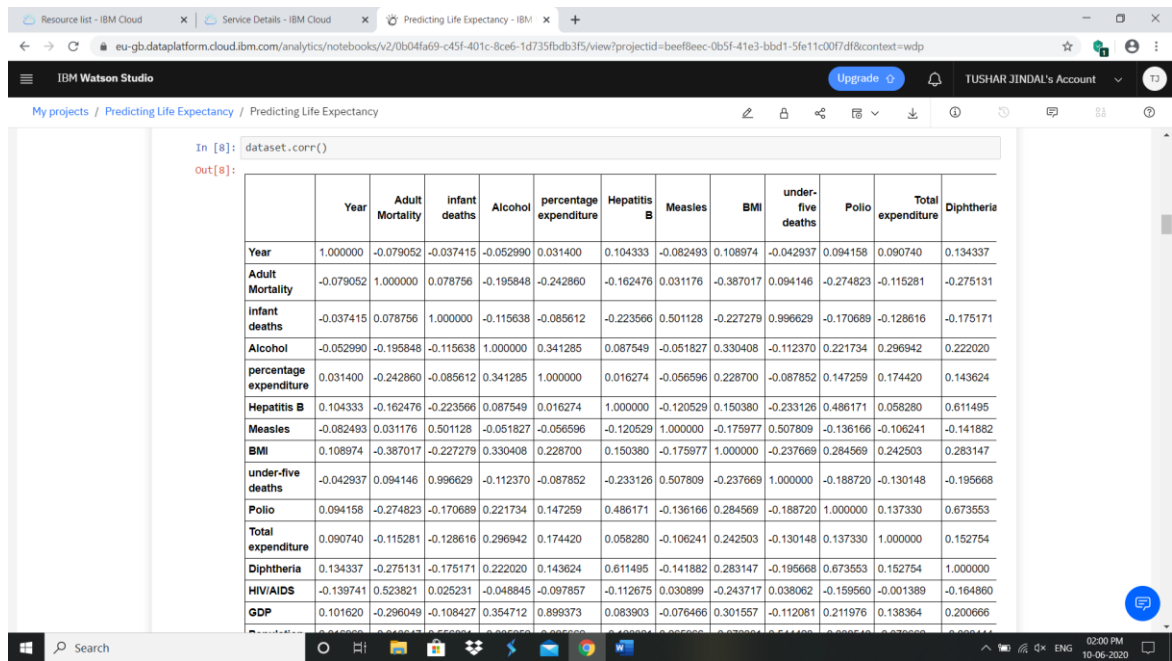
Resource list - IBM Cloud | Service Details - IBM Cloud | Predicting Life Expectancy - IBM

eu-gb.dataplatform.cloud.ibm.com/analytics/notebooks/v2/0b04fa69-c45f-401c-8ce6-1d735fbdb3f5/view?projectid=beef8eec-0b5f-41e3-bbd1-5fe11c00f7df&context=wdp

IBM Watson Studio | Upgrade | TUSHAR JINDAL's Account | TJ

My projects / Predicting Life Expectancy / Predicting Life Expectancy

In [8]: dataset.corr()

Out[8]:

| | Year | Adult Mortality | infant deaths | Alcohol | percentage expenditure | Hepatitis B | Measles | BMI | under-five deaths | Polio | Total expenditure | Diphtheria |
|---|---|---|---|---|---|---|---|---|---|---|---|---|
| Year | 1.000000 | -0.079052 | -0.037415 | -0.052990 | 0.031400 | 0.104333 | -0.082493 | 0.108974 | -0.042937 | 0.094158 | 0.090740 | 0.134337 |
| Adult Mortality | -0.079052 | 1.000000 | 0.078756 | -0.195848 | -0.242860 | -0.162476 | 0.031176 | -0.387017 | 0.094146 | -0.274823 | -0.115281 | -0.275131 |
| infant deaths | -0.037415 | 0.078756 | 1.000000 | -0.115638 | -0.085612 | -0.223566 | 0.501128 | -0.227279 | 0.996629 | -0.170689 | -0.128616 | -0.175171 |
| Alcohol | -0.052990 | -0.195848 | -0.115638 | 1.000000 | 0.341285 | 0.087549 | -0.051827 | 0.330408 | -0.112370 | 0.221734 | 0.296942 | 0.222020 |
| percentage expenditure | 0.031400 | -0.242860 | -0.085612 | 0.341285 | 1.000000 | 0.016274 | -0.056596 | 0.228700 | -0.087852 | 0.147259 | 0.174420 | 0.143624 |
| Hepatitis B | 0.104333 | -0.162476 | -0.223566 | 0.087549 | 0.016274 | 1.000000 | -0.120529 | 0.150380 | -0.233126 | 0.486171 | 0.058280 | 0.611495 |
| Measles | -0.082493 | 0.031176 | 0.501128 | -0.051827 | -0.056596 | -0.120529 | 1.000000 | -0.175977 | 0.507809 | -0.136166 | -0.106241 | -0.141882 |
| BMI | 0.108974 | -0.387017 | -0.227279 | 0.330408 | 0.228700 | 0.150380 | -0.175977 | 1.000000 | -0.237669 | 0.284569 | 0.242503 | 0.283147 |
| under-five deaths | -0.042937 | 0.094146 | 0.996629 | -0.112370 | -0.087852 | -0.233126 | 0.507809 | -0.237669 | 1.000000 | -0.188720 | -0.130148 | -0.195668 |
| Polio | 0.094158 | -0.274823 | -0.170689 | 0.221734 | 0.147259 | 0.486171 | -0.136166 | 0.284569 | -0.188720 | 1.000000 | 0.137330 | 0.673553 |
| Total expenditure | 0.090740 | -0.115281 | -0.128616 | 0.296942 | 0.174420 | 0.058280 | -0.106241 | 0.242503 | -0.130148 | 0.137330 | 1.000000 | 0.152754 |
| Diphtheria | 0.134337 | -0.275131 | -0.175171 | 0.222020 | 0.143624 | 0.611495 | -0.141882 | 0.283147 | -0.195668 | 0.673553 | 0.152754 | 1.000000 |
| HIV/AIDS | -0.139741 | 0.523821 | 0.025231 | -0.048845 | -0.097857 | -0.112675 | 0.030899 | -0.243717 | 0.038062 | -0.159560 | -0.001389 | -0.164860 |
| GDP | 0.101620 | -0.296049 | -0.108427 | 0.354712 | 0.899373 | 0.083903 | -0.076466 | 0.301557 | -0.112081 | 0.211976 | 0.138364 | 0.200666 |

Search

ENG 02:00 PM 10-06-2020